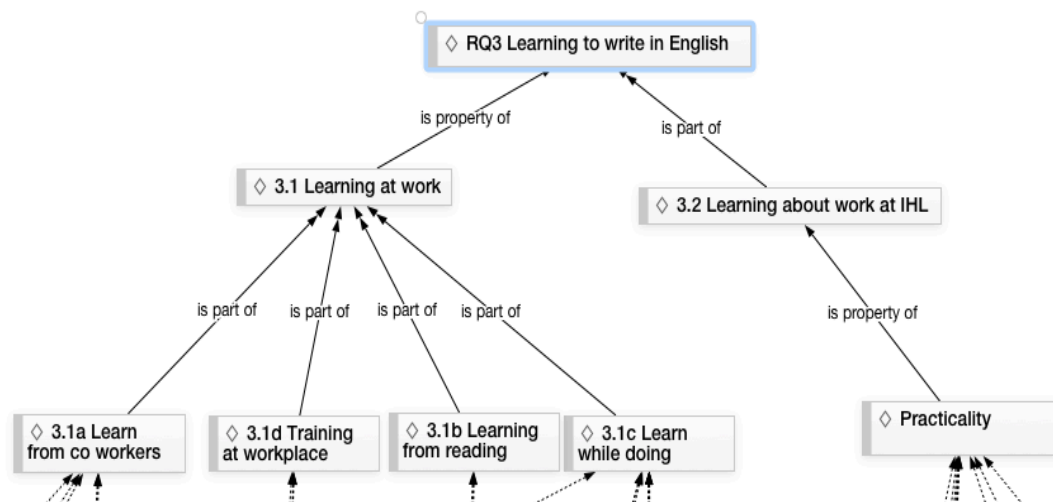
◇ RQ3 Learning to write in English

is property of

is part of

◇ 3.1 Learning at work

◇ 3.2 Learning about work at IHL

is part of

is part of

is part of

is part of

is property of

◇ 3.1a Learn from co workers

◇ 3.1d Training at workplace

◇ 3.1b Learning from reading

◇ 3.1c Learn while doing

◇ Practicality